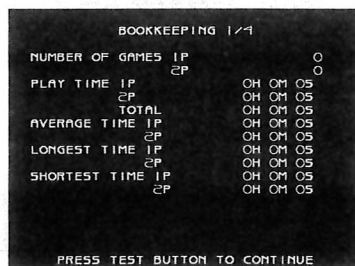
BOOKKEEPING 1/4

NUMBER OF GAMES 1P 0
2P 0
PLAY TIME 1P 0H 0M 0S
2P 0H 0M 0S
TOTAL 0H 0M 0S
AVERAGE TIME 1P 0H 0M 0S
2P 0H 0M 0S
LONGEST TIME 1P 0H 0M 0S
2P 0H 0M 0S
SHORTEST TIME 1P 0H 0M 0S
2P 0H 0M 0S

PRESS TEST BUTTON TO CONTINUE